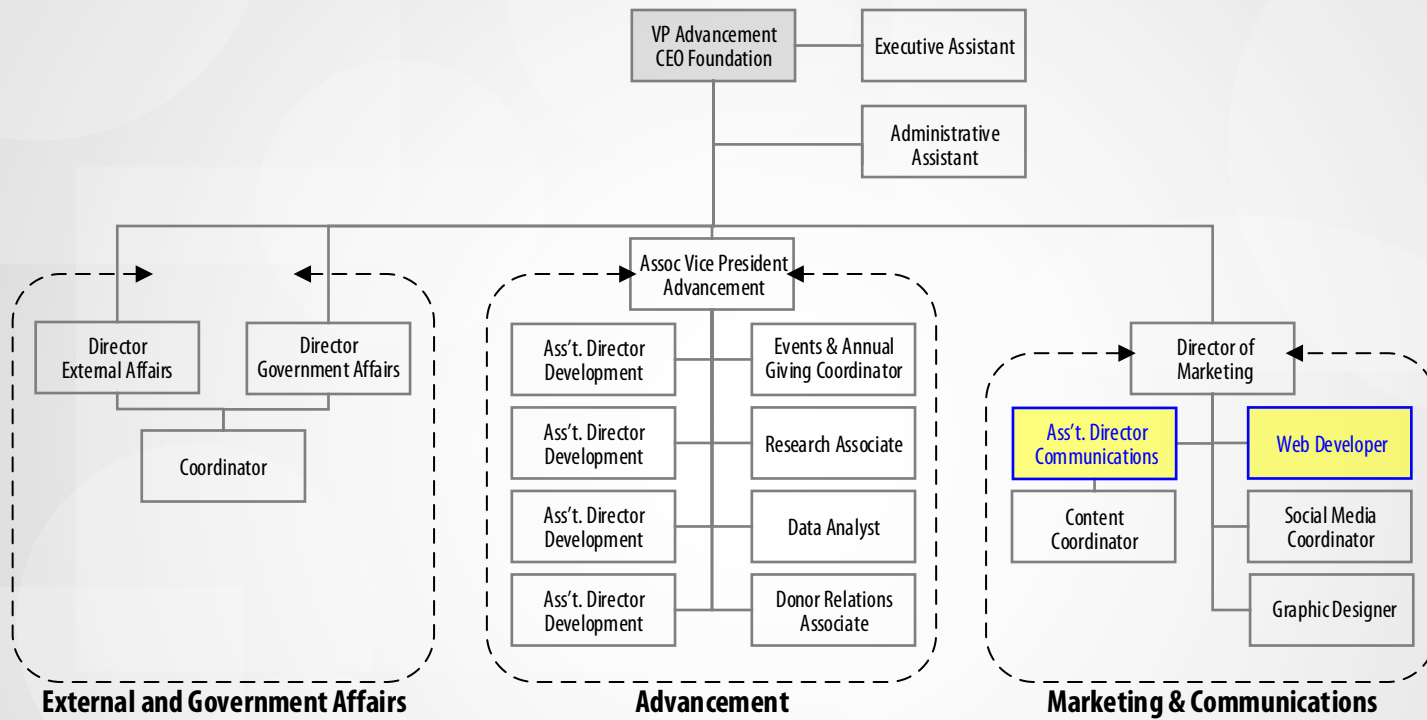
VP Advancement
CEO Foundation

Executive Assistant

Administrative Assistant

Director External Affairs

Director Government Affairs

Coordinator

External and Government Affairs

Assoc Vice President Advancement

Ass't. Director Development

Events & Annual Giving Coordinator

Ass't. Director Development

Research Associate

Ass't. Director Development

Data Analyst

Ass't. Director Development

Donor Relations Associate

Advancement

Director of Marketing

Ass't. Director Communications

Web Developer

Content Coordinator

Social Media Coordinator

Graphic Designer

Marketing & Communications